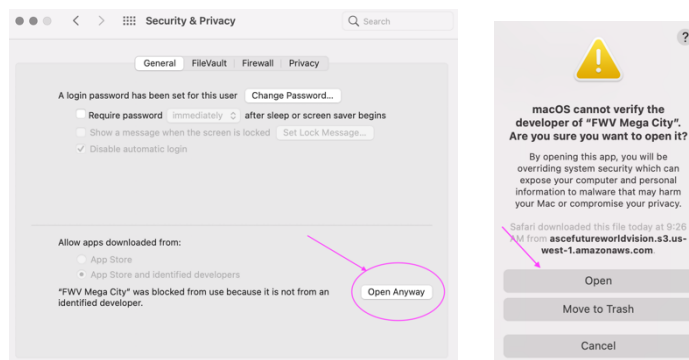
Security & Privacy

Search

General FileVault Firewall Privacy

A login password has been set for this user Change Password...

Require password immediately after sleep or screen saver begins

Show a message when the screen is locked Set Lock Message...

Disable automatic login

Allow apps downloaded from:

App Store

App Store and identified developers

"FWV Mega City" was blocked from use because it is not from an identified developer.

Open Anyway

?

macOS cannot verify the developer of "FWV Mega City". Are you sure you want to open it?

By opening this app, you will be overriding system security which can expose your computer and personal information to malware that may harm your Mac or compromise your privacy.

Safari downloaded this file today at 9:26 AM from ascefutureworldvision.s3.us-west-1.amazonaws.com.

Open

Move to Trash

Cancel